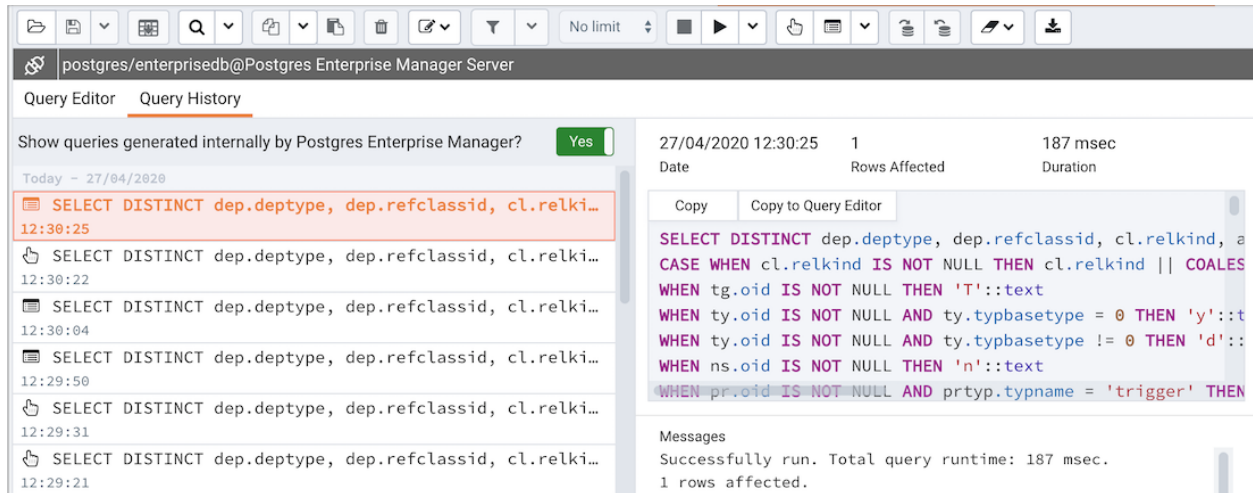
No limit

postgres/enterprisedb@Postgres Enterprise Manager Server

Query Editor Query History

Show queries generated internally by Postgres Enterprise Manager? Yes

Today - 27/04/2020

SELECT DISTINCT dep.deptype, dep.refclassid, cl.relki…
12:30:25

SELECT DISTINCT dep.deptype, dep.refclassid, cl.relki…
12:30:22

SELECT DISTINCT dep.deptype, dep.refclassid, cl.relki…
12:30:04

SELECT DISTINCT dep.deptype, dep.refclassid, cl.relki…
12:29:50

SELECT DISTINCT dep.deptype, dep.refclassid, cl.relki…
12:29:31

SELECT DISTINCT dep.deptype, dep.refclassid, cl.relki…
12:29:21

27/04/2020 12:30:25
Date

1
Rows Affected

187 msec
Duration

Copy Copy to Query Editor

SELECT DISTINCT dep.deptype, dep.refclassid, cl.relkind, a
CASE WHEN cl.relkind IS NOT NULL THEN cl.relkind || COALES
WHEN tg.oid IS NOT NULL THEN 'T'::text
WHEN ty.oid IS NOT NULL AND ty.typbasetype = 0 THEN 'y'::t
WHEN ty.oid IS NOT NULL AND ty.typbasetype != 0 THEN 'd'::
WHEN ns.oid IS NOT NULL THEN 'n'::text
WHEN pr.oid IS NOT NULL AND prtyp.typname = 'trigger' THEN

Messages
Successfully run. Total query runtime: 187 msec.
1 rows affected.